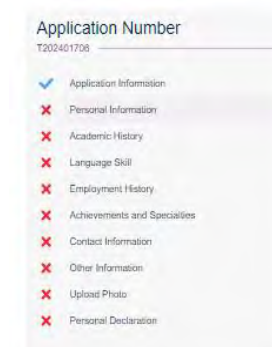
Application Number
T202401706

✓ Application Information
✗ Personal Information
✗ Academic History
✗ Language Skill
✗ Employment History
✗ Achievements and Specialties
✗ Contact Information
✗ Other Information
✗ Upload Photo
✗ Personal Declaration